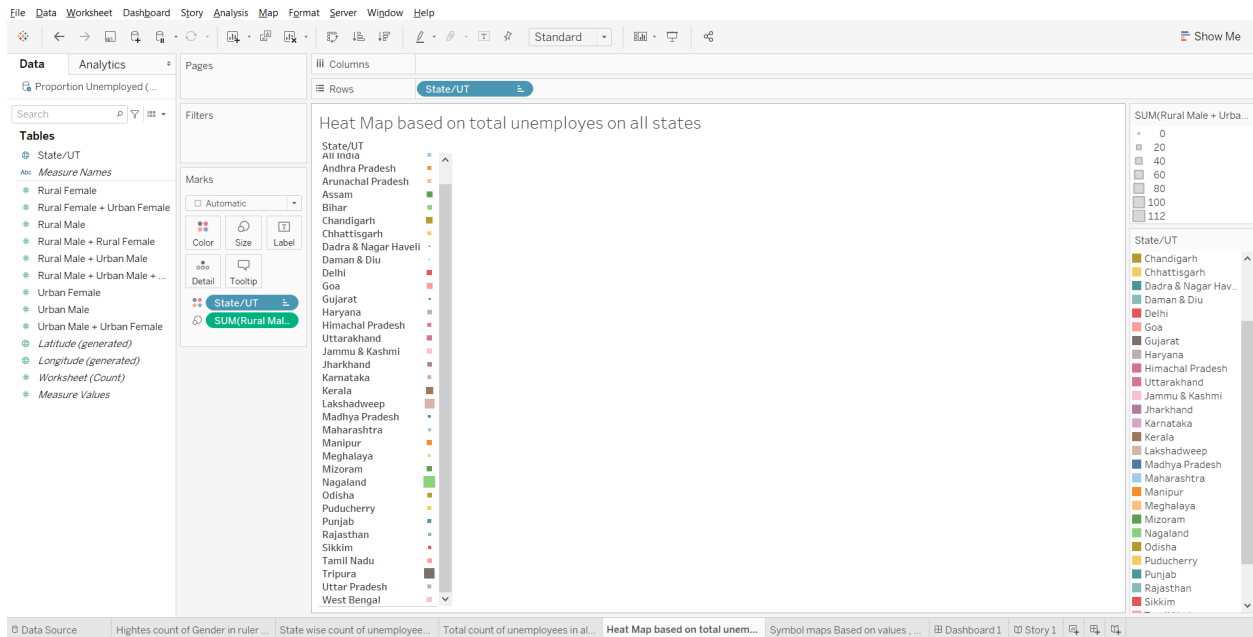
File Data Worksheet Dashboard Story Analysis Map Format Server Window Help

Standard

Show Me

Data Analytics

Proportion Unemployed (...

Search

Tables

State/UT
Measure Names
Rural Female
Rural Female + Urban Female
Rural Male
Rural Male + Rural Female
Rural Male + Urban Male
Rural Male + Urban Male + ...
Urban Female
Urban Male
Urban Male + Urban Female
Latitude (generated)
Longitude (generated)
Worksheet (Count)
Measure Values

Pages

Filters

Marks

Automatic

Color Size Label

Detail Tooltip

State/UT

SUM(Rural Mal...

Columns

Rows State/UT

Heat Map based on total unemployes on all states

State/UT
All India
Andhra Pradesh
Arunachal Pradesh
Assam
Bihar
Chandigarh
Chhattisgarh
Dadra & Nagar Haveli
Daman & Diu
Delhi
Goa
Gujarat
Haryana
Himachal Pradesh
Uttarakhand
Jammu & Kashmi
Jharkhand
Karnataka
Kerala
Lakshadweep
Madhya Pradesh
Maharashtra
Manipur
Meghalaya
Mizoram
Nagaland
Odisha
Puducherry
Punjab
Rajasthan
Sikkim
Tamil Nadu
Tripura
Uttar Pradesh
West Bengal

SUM(Rural Male + Urba...
0
20
40
60
80
100
112

State/UT
Chandigarh
Chhattisgarh
Dadra & Nagar Hav...
Daman & Diu
Delhi
Goa
Gujarat
Haryana
Himachal Pradesh
Uttarakhand
Jammu & Kashmi
Jharkhand
Karnataka
Kerala
Lakshadweep
Madhya Pradesh
Maharashtra
Manipur
Meghalaya
Mizoram
Nagaland
Odisha
Puducherry
Punjab
Rajasthan
Sikkim

Data Source | Hightes count of Gender in ruler ... | State wise count of unemployee... | Total count of unemployees in al... | Heat Map based on total unem... | Symbol maps Based on values , ... | Dashboard 1 | Story 1